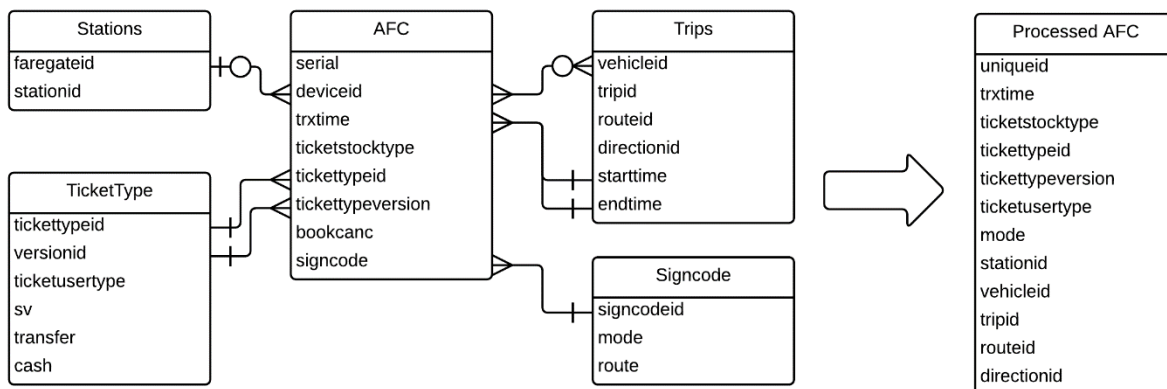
Stations
faregateid
stationid

AFC
serial
deviceid
trxtime
ticketstocktype
tickettypeid
tickettypeversion
bookcanc
signcode

Trips
vehicleid
tripid
routeid
directionid
starttime
endtime

TicketType
tickettypeid
versionid
ticketusertype
sv
transfer
cash

Signcode
signcodeid
mode
route

Processed AFC
uniqueid
trxtime
ticketstocktype
tickettypeid
tickettypeversion
ticketusertype
mode
stationid
vehicleid
tripid
routeid
directionid